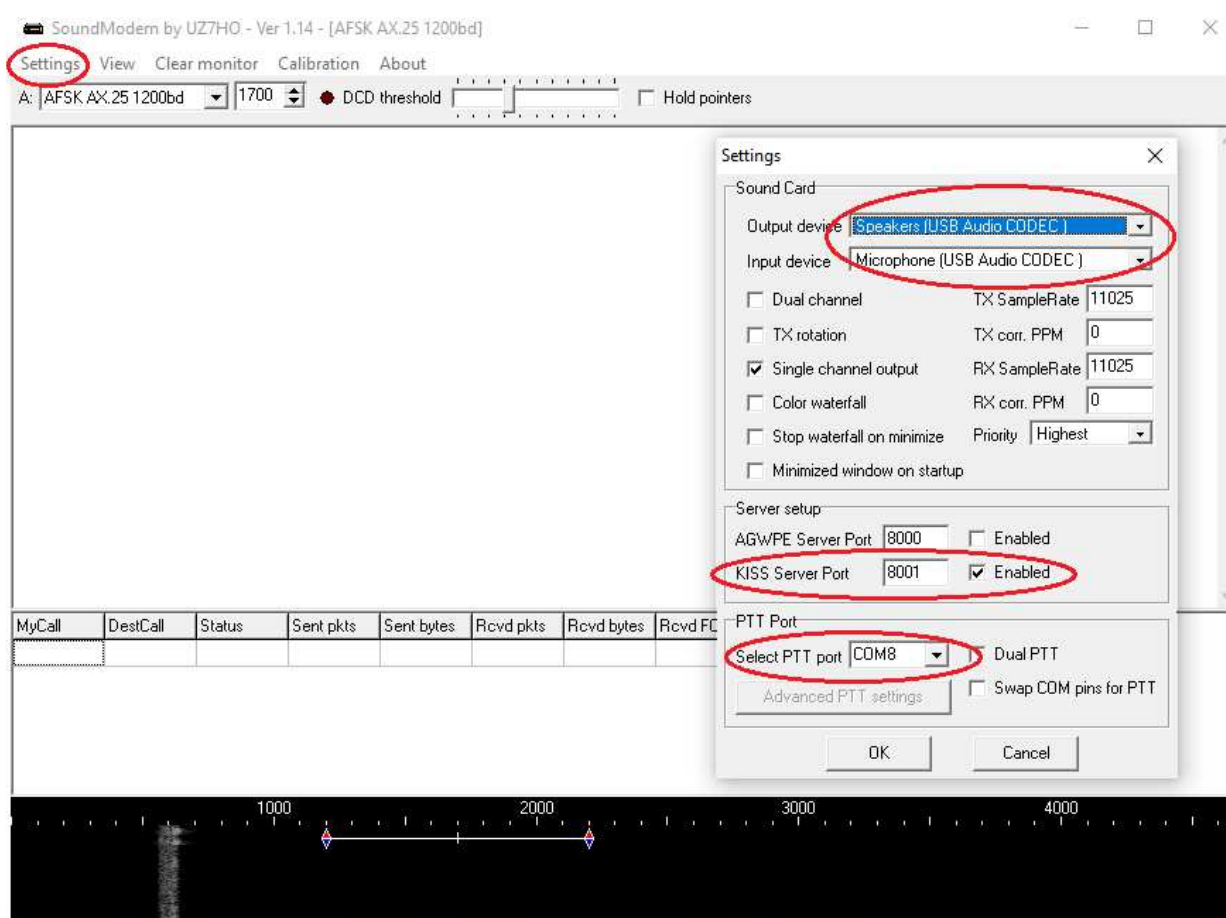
SoundModem by UZ7HO - Ver 1.14 - [AFSK AX.25 1200bd]

Settings View Clear monitor Calibration About

A: AFSK AX.25 1200bd 1700 DCD threshold Hold pointers

| MyCall | DestCall | Status | Sent pkts | Sent bytes | Rcvd pkts | Rcvd bytes | Rcvd FC |
|---|---|---|---|---|---|---|---|
| | | | | | | | |

Settings

Sound Card

Output device Speakers (USB Audio CODEC )

Input device Microphone (USB Audio CODEC )

Dual channel TX SampleRate 11025

TX rotation TX corr. PPM 0

Single channel output RX SampleRate 11025

Color waterfall RX corr. PPM 0

Stop waterfall on minimize Priority Highest

Minimized window on startup

Server setup

AGWPE Server Port 8000 Enabled

KISS Server Port 8001 Enabled

PTT Port

Select PTT port COM8 Dual PTT

Advanced PTT settings Swap COM pins for PTT

OK Cancel

1000 2000 3000 4000